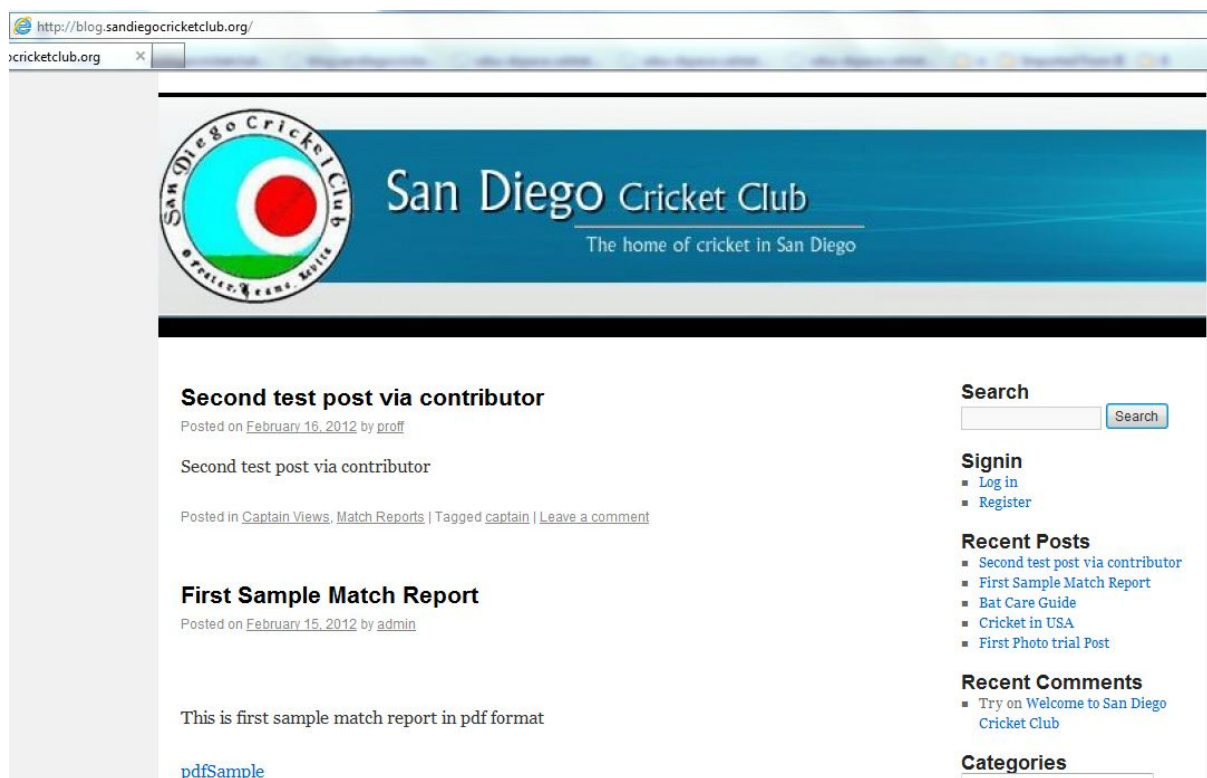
http://blog.sandiegocricketclub.org/

cricketclub.org ×

San Diego Cricket Club

Foster, Team, Spirit

San Diego Cricket Club

The home of cricket in San Diego

Second test post via contributor

Posted on February 16, 2012 by proff

Second test post via contributor

Posted in Captain Views, Match Reports | Tagged captain | Leave a comment

First Sample Match Report

Posted on February 15, 2012 by admin

This is first sample match report in pdf format

pdfSample

Search

Search

Signin

- Log in
- Register

Recent Posts

- Second test post via contributor
- First Sample Match Report
- Bat Care Guide
- Cricket in USA
- First Photo trial Post

Recent Comments

- Try on Welcome to San Diego Cricket Club

Categories